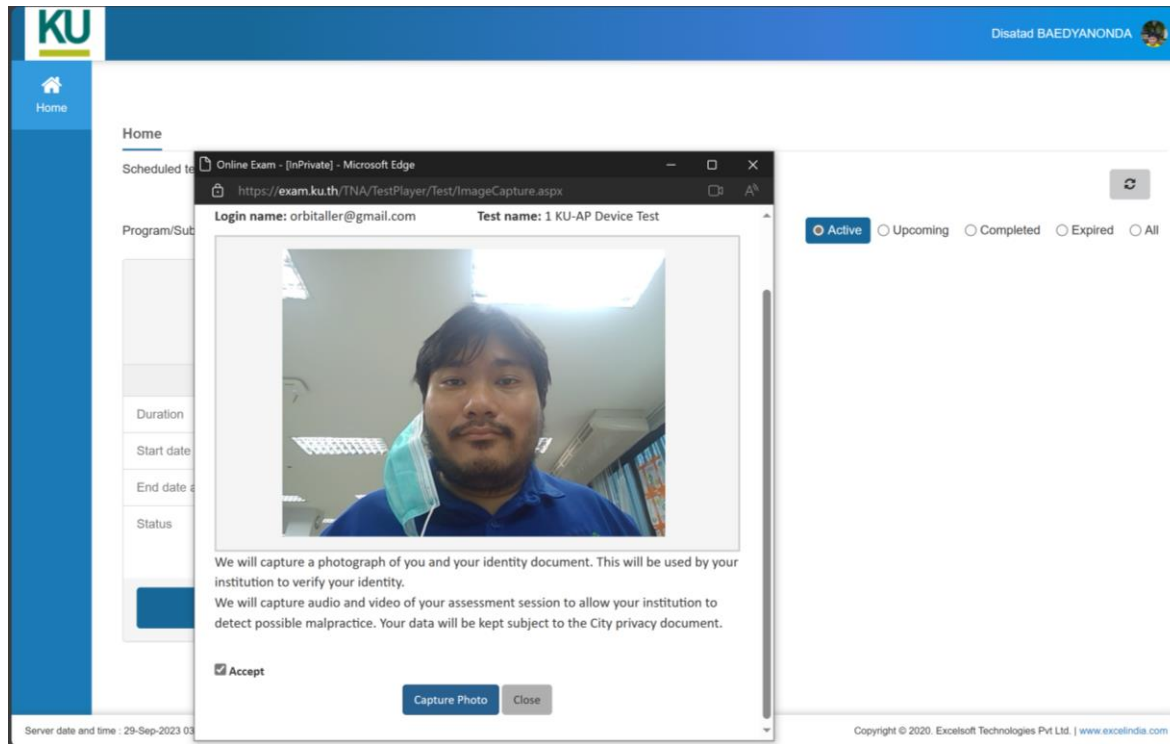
KU

Disatad BAEDYANONDA

Home

Home

Scheduled te

Online Exam - [InPrivate] - Microsoft Edge

https://exam.ku.th/TNA/TestPlayer/Test/ImageCapture.aspx

Login name: orbitaller@gmail.com Test name: 1 KU-AP Device Test

Program/Sub

Active Upcoming Completed Expired All

Duration

Start date

End date

Status

We will capture a photograph of you and your identity document. This will be used by your institution to verify your identity.
We will capture audio and video of your assessment session to allow your institution to detect possible malpractice. Your data will be kept subject to the City privacy document.

Accept

Capture Photo Close

Server date and time : 29-Sep-2023 03

Copyright © 2020. Excelsoft Technologies Pvt Ltd. | www.excelindia.com